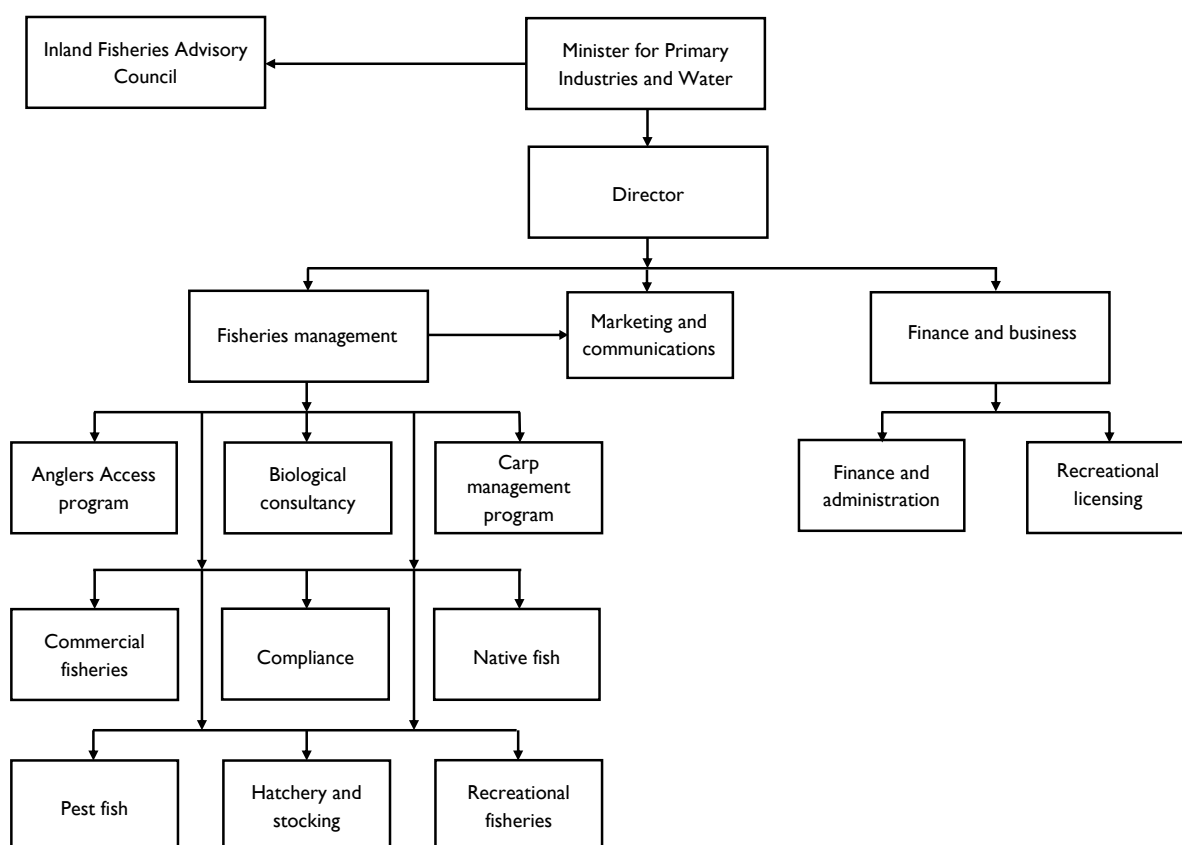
Minister for Primary Industries and Water

Inland Fisheries Advisory Council

Director

Fisheries management

Marketing and communications

Finance and business

Anglers Access program

Biological consultancy

Carp management program

Finance and administration

Recreational licensing

Commercial fisheries

Compliance

Native fish

Pest fish

Hatchery and stocking

Recreational fisheries